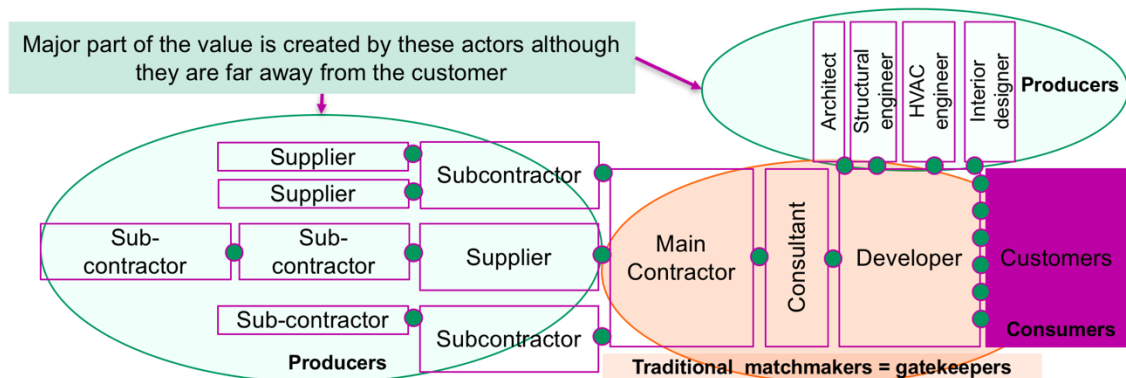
Major part of the value is created by these actors although they are far away from the customer

Architect

Structural engineer

HVAC engineer

Interior designer

Producers

Supplier

Supplier

Subcontractor

Sub-contractor

Sub-contractor

Supplier

Main Contractor

Consultant

Developer

Customers

Sub-contractor

Subcontractor

Consumers

Producers

Traditional matchmakers = gatekeepers